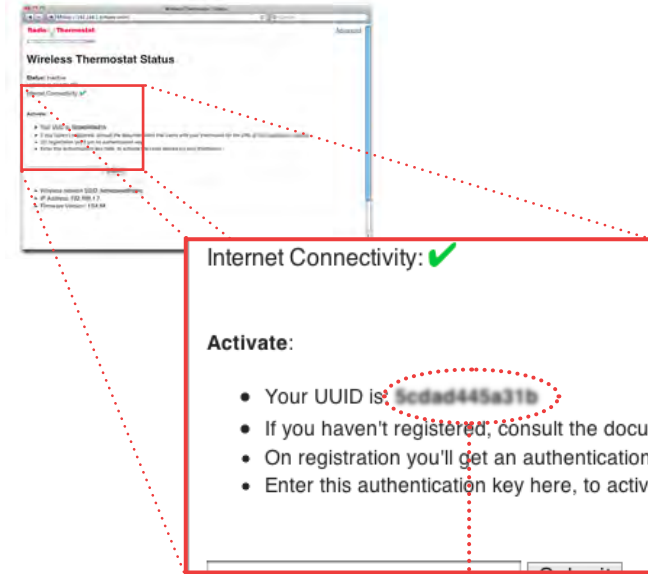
Radio Thermostat

Advanced

Wireless Thermostat Status

Status: Inactive

Internet Connectivity: ✔

Activate:

- Your UUID is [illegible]
- If you haven't registered, consult the docu
- On registration you'll get an authentication
- Enter this authentication key here, to activ

- Wireless network SSID: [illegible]
- IP Address: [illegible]
- Firmware Version: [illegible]

Internet Connectivity: ✔

Activate:

- Your UUID is 5cdad445a31b
- If you haven't registered, consult the docu
- On registration you'll get an authentication
- Enter this authentication key here, to activ

Submit